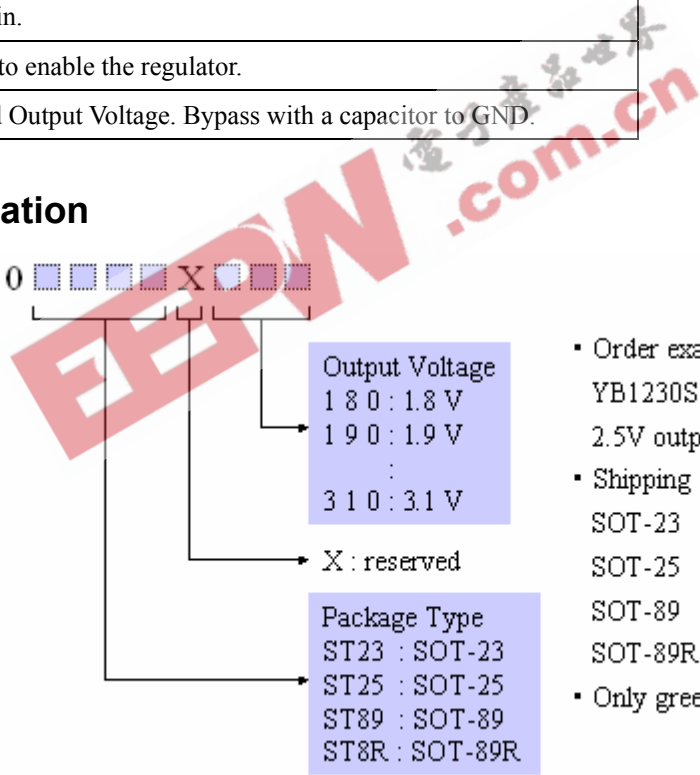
in.

to enable the regulator.

l Output Voltage. Bypass with a capacitor to GND.

ation

0 X

Output Voltage
1 8 0 : 1.8 V
1 9 0 : 1.9 V
:
3 1 0 : 3.1 V

X : reserved

Package Type
ST23 : SOT-23
ST25 : SOT-25
ST89 : SOT-89
ST8R : SOT-89R

• Order exa
YB1230S
2.5V outp
• Shipping
SOT-23
SOT-25
SOT-89
SOT-89R
• Only gree

EEPW .com.cn